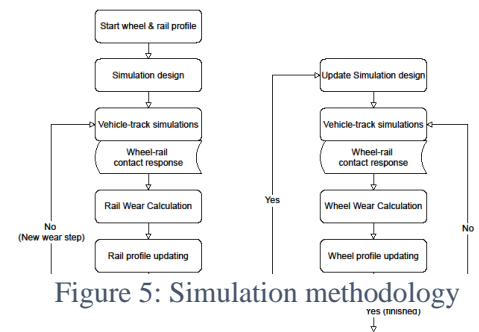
Start wheel & rail profile

Simulation design

Vehicle-track simulations

Wheel-rail contact response

Rail Wear Calculation

Rail profile updating

No
(New wear step)

Update Simulation design

Vehicle-track simulations

Wheel-rail contact response

Wheel Wear Calculation

Wheel profile updating

Yes

No

Figure 5: Simulation methodology

Yes (finished)